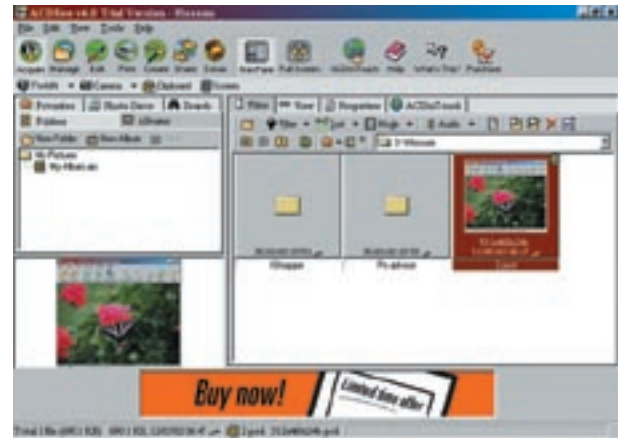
ACDSee v6.0 Trial Version - Pictures

File Edit View Tools Help

Acquire Manage Edit Print Create Share Extras Browse Full Screen ACDSeeTouch Help What's This? Purchase

Folders Camera Clipboard Screen

Favorites Photo Discs Search

Folders Albums

New Folder New Album

My Pictures

My Albums

Files View Properties ACDSeeTouch

Filter Sort Mode Audio

D:\Pictures

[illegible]

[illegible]

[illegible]

Shopper

Pictures

Buy now!

Limited time offer

Total 3 files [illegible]